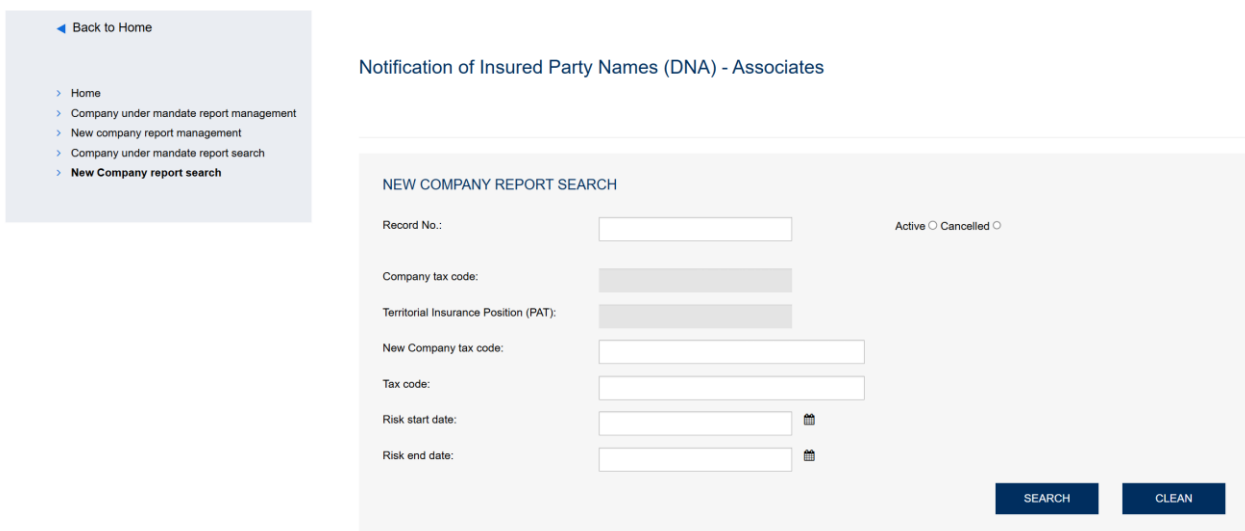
◀ Back to Home

> Home
> Company under mandate report management
> New company report management
> Company under mandate report search
> New Company report search

Notification of Insured Party Names (DNA) - Associates

NEW COMPANY REPORT SEARCH

Record No.:

Active ○ Cancelled ○

Company tax code:

Territorial Insurance Position (PAT):

New Company tax code:

Tax code:

Risk start date:

Risk end date:

SEARCH

CLEAN